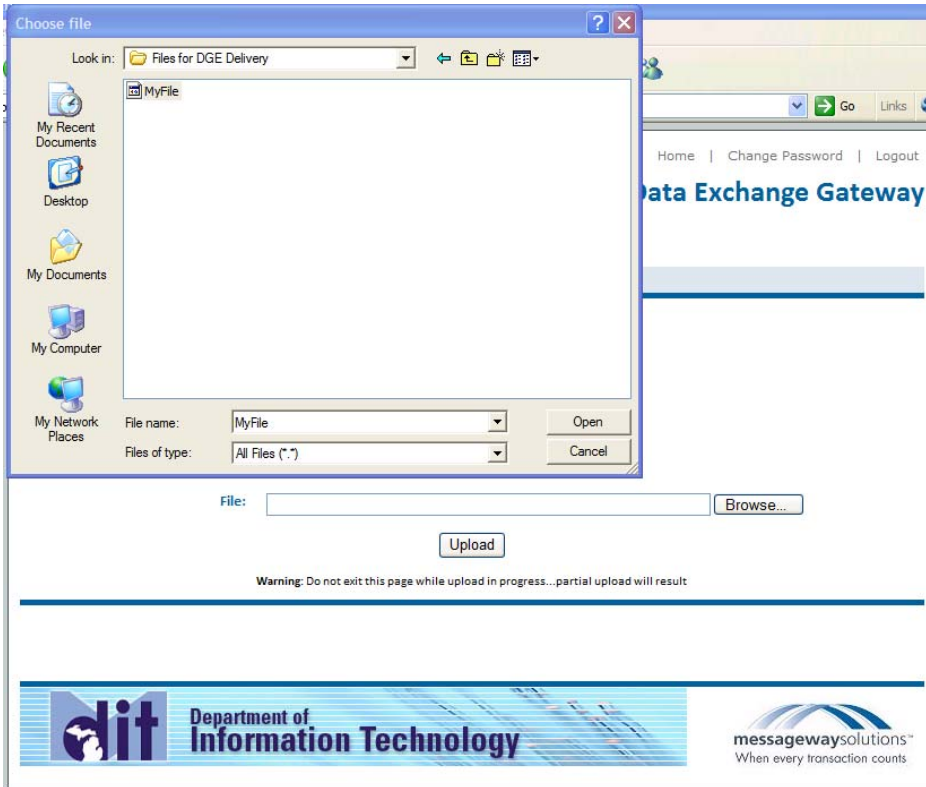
Choose file

Look in: Files for DGE Delivery

MyFile

My Recent Documents

Desktop

My Documents

My Computer

My Network Places

File name: MyFile

Files of type: All Files (*.*)

Open

Cancel

Go Links

Home | Change Password | Logout

Data Exchange Gateway

File:

Browse...

Upload

Warning: Do not exit this page while upload in progress...partial upload will result

dit Department of Information Technology

messagewaysolutions™
When every transaction counts